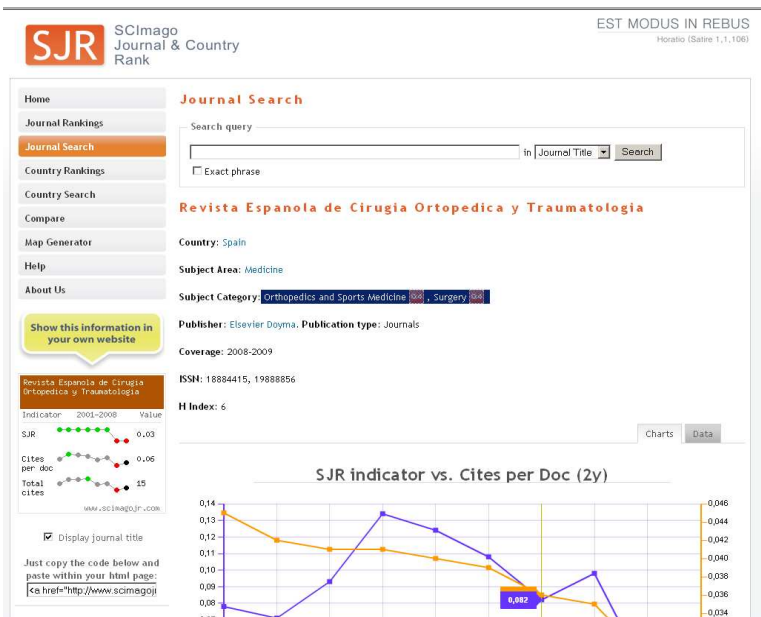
SJR SCImago Journal & Country Rank

EST MODUS IN REBUS
Horatio (Satire 1,1,106)

Home
Journal Rankings
Journal Search
Country Rankings
Country Search
Compare
Map Generator
Help
About Us

Show this information in your own website

Revista Espanola de Cirugia Ortopedica y Traumatologia
Indicator 2001-2008 Value
SJR 0.03
Cites per doc 0.06
Total cites 15
www.scimagojr.com

Display journal title

Just copy the code below and paste within your html page:
<a href="http://www.scimagoj

Journal Search

Search query
in Journal Title Search
Exact phrase

Revista Espanola de Cirugia Ortopedica y Traumatologia

Country: Spain

Subject Area: Medicine

Subject Category: Orthopedics and Sports Medicine Q4 , Surgery Q4

Publisher: Elsevier Doyma. Publication type: Journals

Coverage: 2008-2009

ISSN: 18884415, 19888856

H Index: 6

Charts Data

SJR indicator vs. Cites per Doc (2y)

0,14
0,13
0,12
0,11
0,10
0,09
0,08

0,082

0,046
0,044
0,042
0,040
0,038
0,036
0,034